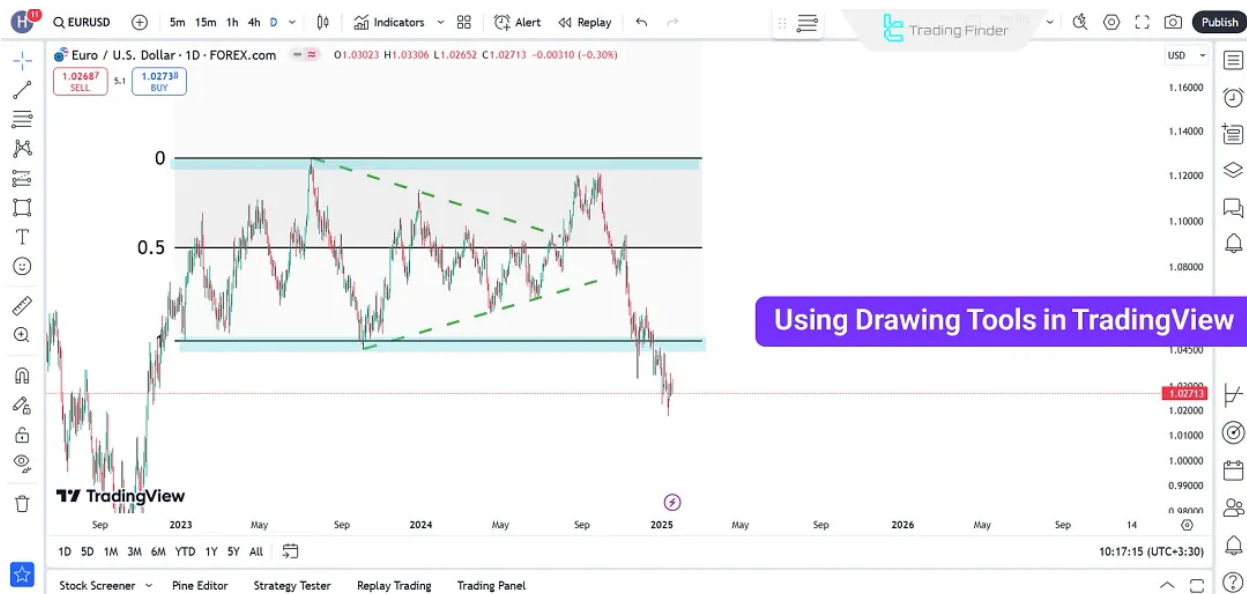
H 11 EURUSD 5m 15m 1h 4h D Indicators Alert Replay Trading Finder Publish

Euro / U.S. Dollar · 1D · FOREX.com O1.03023 H1.03306 L1.02652 C1.02713 −0.00310 (−0.30%)

1.02687 SELL 5.1 1.02738 BUY

USD

0

0.5

1.16000
1.14000
1.12000
1.10000
1.08000
1.04500
1.02713
1.02000
1.01000
1.00000
0.99000
0.98000

Using Drawing Tools in TradingView

TradingView

Sep 2023 May Sep 2024 May Sep 2025 May Sep 2026 May Sep 14

1D 5D 1M 3M 6M YTD 1Y 5Y All

10:17:15 (UTC+3:30)

Stock Screener Pine Editor Strategy Tester Replay Trading Trading Panel